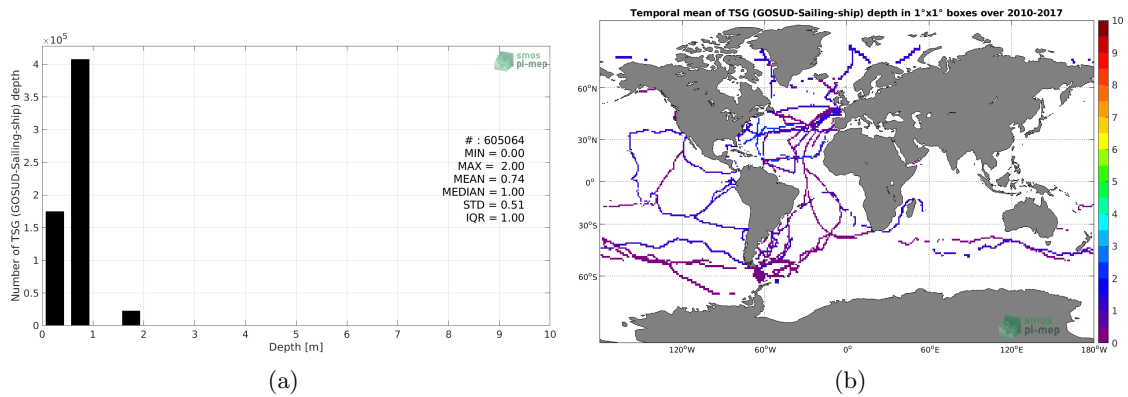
$\times10^5$

smos
pi-mep

4
3.5
3
2.5
2
1.5
1
0.5
0

Number of TSG (GOSUD-Sailing-ship) depth

# : 605064
MIN = 0.00
MAX = 2.00
MEAN = 0.74
MEDIAN = 1.00
STD = 0.51
IQR = 1.00

0 1 2 3 4 5 6 7 8 9 10
Depth [m]

(a)

Temporal mean of TSG (GOSUD-Sailing-ship) depth in 1°x1° boxes over 2010-2017

60°N
30°N
0°
30°S
60°S

120°W 60°W 0° 60°E 120°E 180°W

smos
pi-mep

10
9
8
7
6
5
4
3
2
1
0

(b)